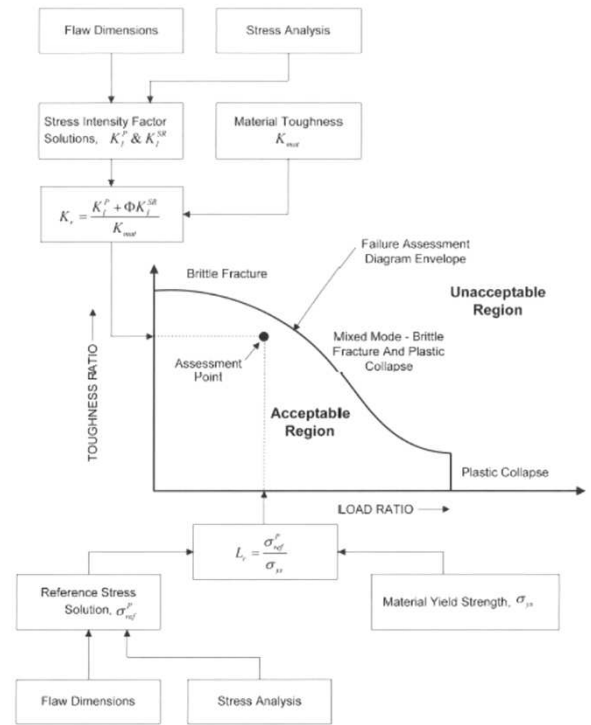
Flaw Dimensions

Stress Analysis

Stress Intensity Factor Solutions, $K_I^P$ & $K_I^{SR}$

Material Toughness $K_{mat}$

$K_r = \frac{K_I^P + \Phi K_I^{SR}}{K_{mat}}$

Failure Assessment Diagram Envelope

Brittle Fracture

Unacceptable Region

Mixed Mode - Brittle Fracture And Plastic Collapse

Assessment Point

TOUGHNESS RATIO

Acceptable Region

Plastic Collapse

LOAD RATIO

$L_r = \frac{\sigma_{ref}^P}{\sigma_{ys}}$

Reference Stress Solution, $\sigma_{ref}^P$

Material Yield Strength, $\sigma_{ys}$

Flaw Dimensions

Stress Analysis